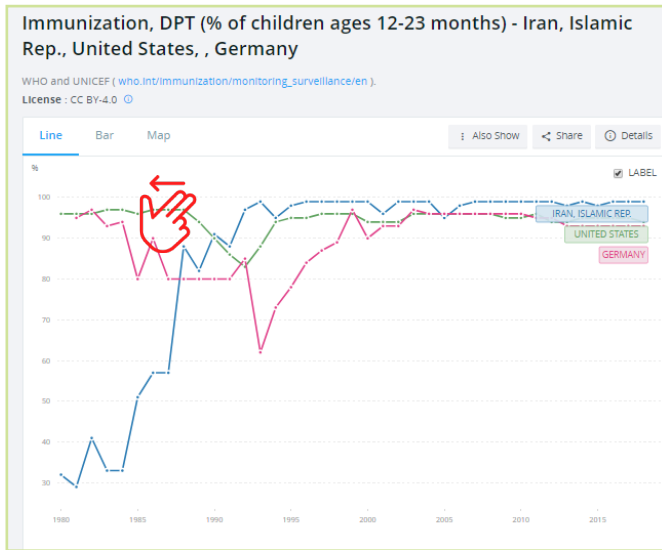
Immunization, DPT (% of children ages 12-23 months) - Iran, Islamic Rep., United States, , Germany

WHO and UNICEF ( who.int/immunization/monitoring_surveillance/en ).
License : CC BY-4.0

Line Bar Map

Also Show Share Details

%

LABEL

100
90
80
70
60
50
40
30

IRAN, ISLAMIC REP.
UNITED STATES
GERMANY

1980 1985 1990 1995 2000 2005 2010 2015